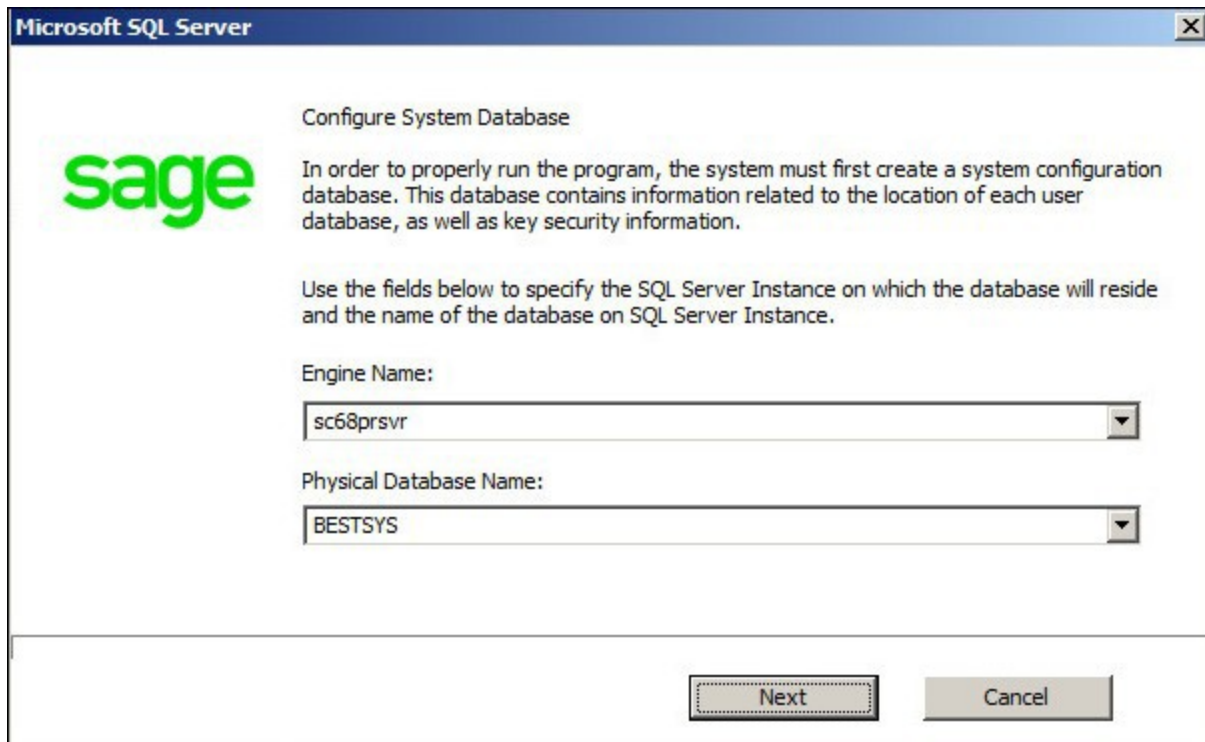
Microsoft SQL Server

sage

Configure System Database

In order to properly run the program, the system must first create a system configuration database. This database contains information related to the location of each user database, as well as key security information.

Use the fields below to specify the SQL Server Instance on which the database will reside and the name of the database on SQL Server Instance.

Engine Name:

sc68prsvr

Physical Database Name:

BESTSYS

Next

Cancel